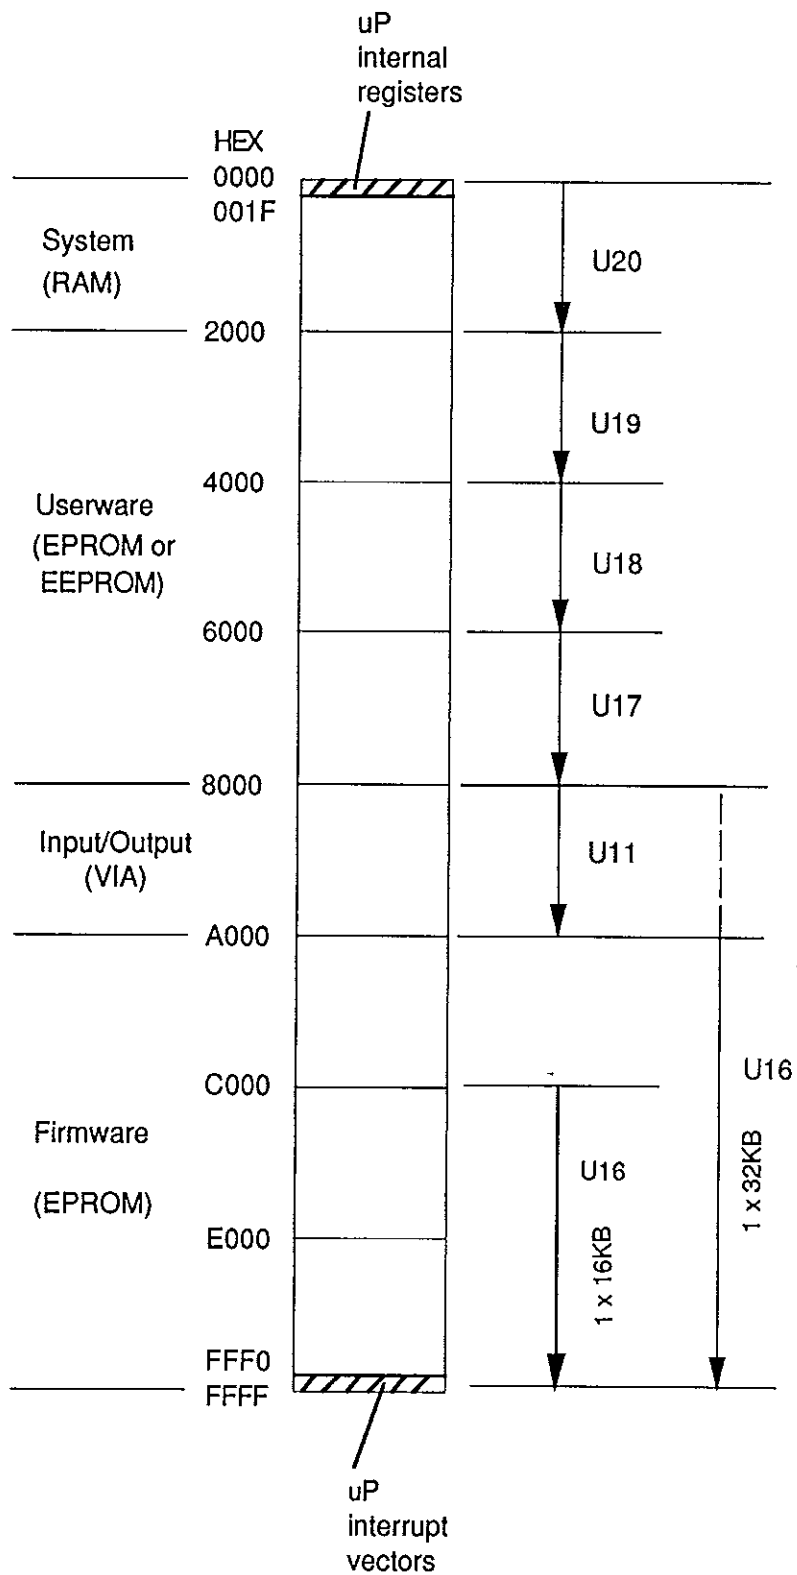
uP
internal
registers

HEX
0000
001F

System
(RAM)

U20

2000

U19

4000

Userware
(EPROM or
EEPROM)

U18

6000

U17

8000

Input/Output
(VIA)

U11

A000

C000

U16

Firmware

(EPROM)

U16

1 x 16KB

1 x 32KB

E000

FFF0
FFFF

uP
interrupt
vectors